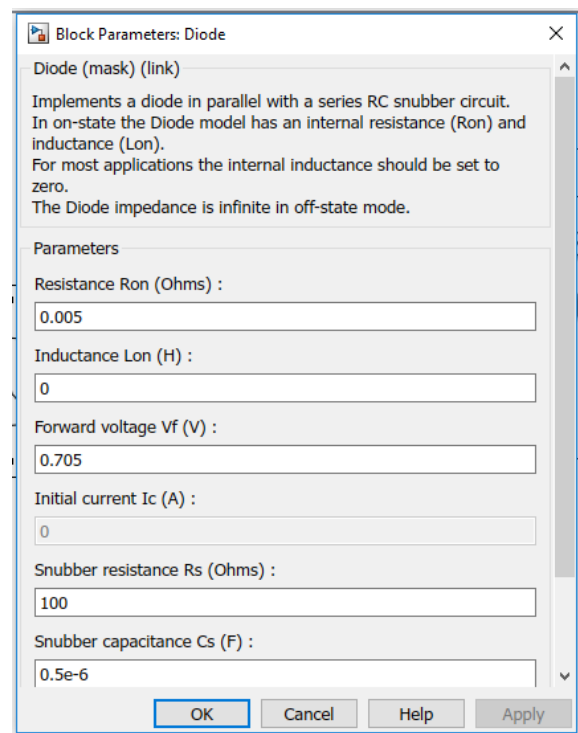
Block Parameters: Diode

Diode (mask) (link)

Implements a diode in parallel with a series RC snubber circuit.
In on-state the Diode model has an internal resistance (Ron) and inductance (Lon).
For most applications the internal inductance should be set to zero.
The Diode impedance is infinite in off-state mode.

Parameters

Resistance Ron (Ohms) :

0.005

Inductance Lon (H) :

0

Forward voltage Vf (V) :

0.705

Initial current Ic (A) :

0

Snubber resistance Rs (Ohms) :

100

Snubber capacitance Cs (F) :

0.5e-6

OK Cancel Help Apply